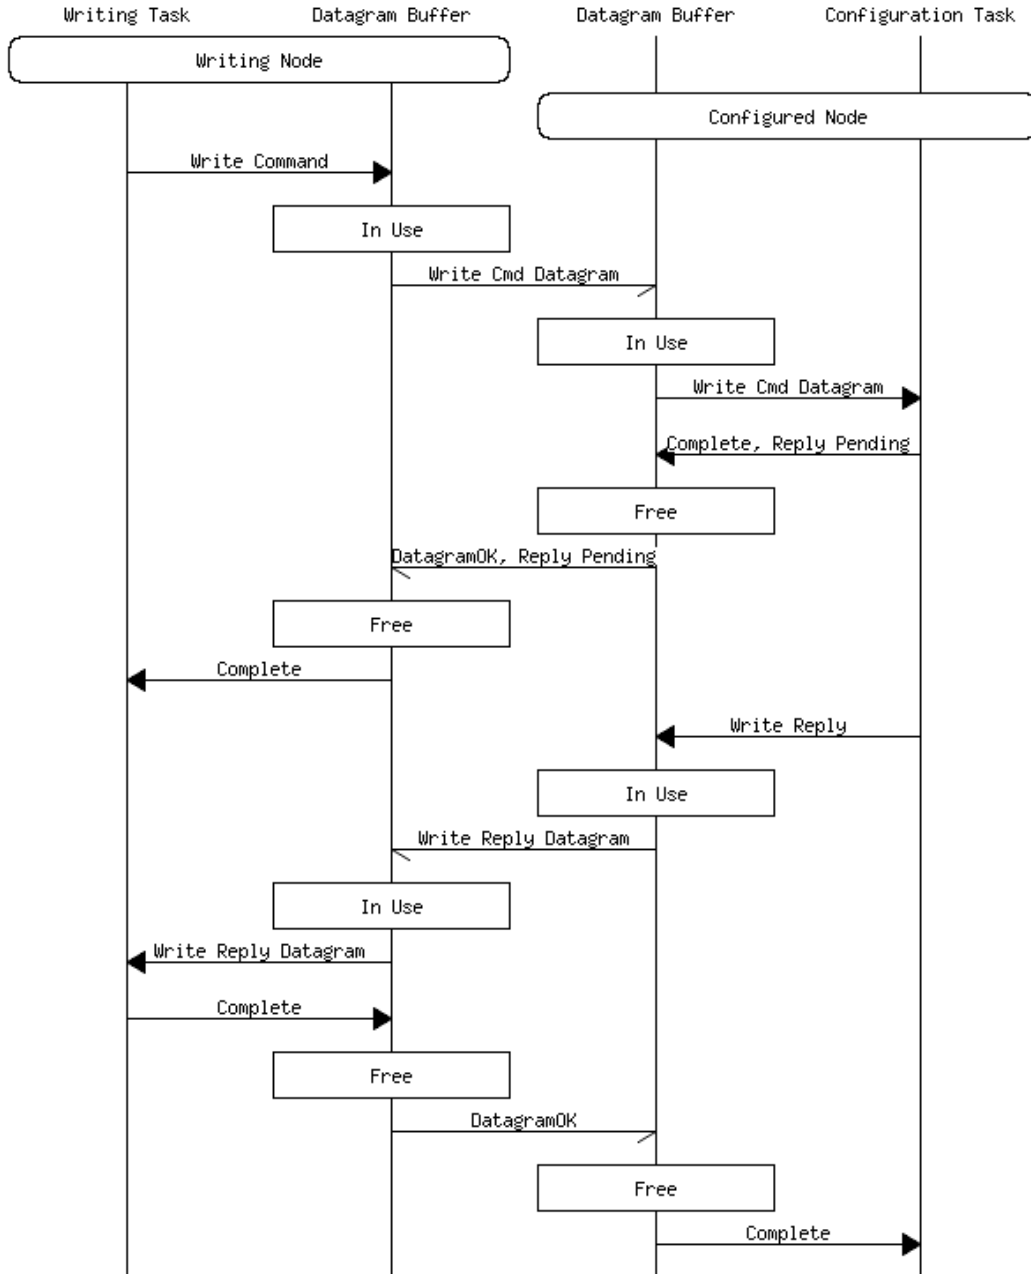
Writing Task
Datagram Buffer
Datagram Buffer
Configuration Task

Writing Node

Configured Node

Write Command

In Use

Write Cmd Datagram

In Use

Write Cmd Datagram

Complete, Reply Pending

Free

DatagramOK, Reply Pending

Free

Complete

Write Reply

In Use

Write Reply Datagram

In Use

Write Reply Datagram

Complete

Free

DatagramOK

Free

Complete